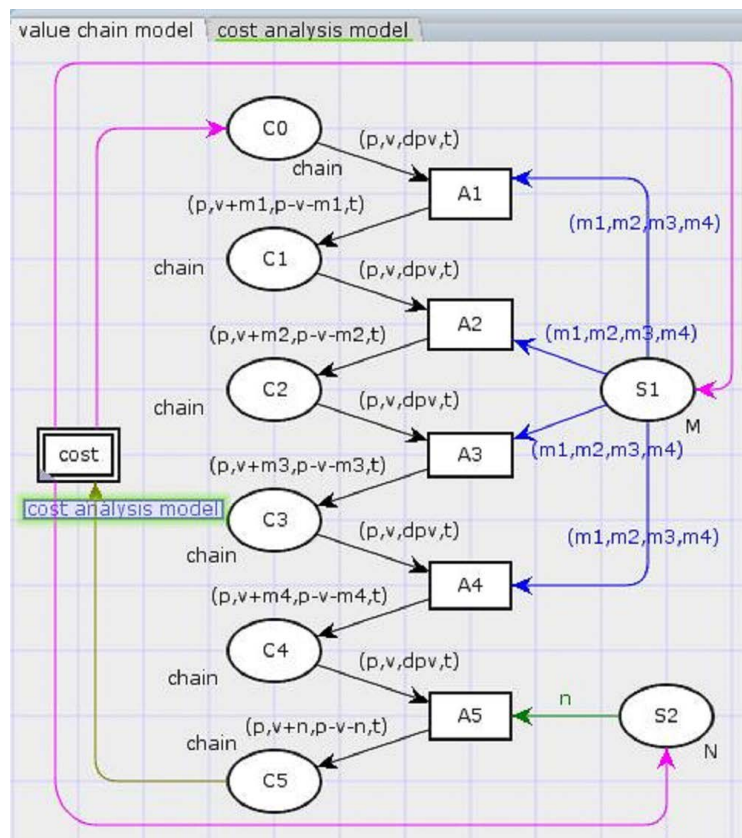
value chain model | cost analysis model

C0
(p,v,dpv,t)
chain
A1
(p,v+m1,p-v-m1,t)
(m1,m2,m3,m4)
chain
C1
(p,v,dpv,t)
A2
(p,v+m2,p-v-m2,t)
(m1,m2,m3,m4)
C2
chain
S1
(p,v,dpv,t)
M
cost
A3
(m1,m2,m3,m4)
(p,v+m3,p-v-m3,t)
cost analysis model
C3
(p,v,dpv,t)
(m1,m2,m3,m4)
chain
A4
(p,v+m4,p-v-m4,t)
C4
chain
(p,v,dpv,t)
n
A5
S2
(p,v+n,p-v-n,t)
N
chain
C5